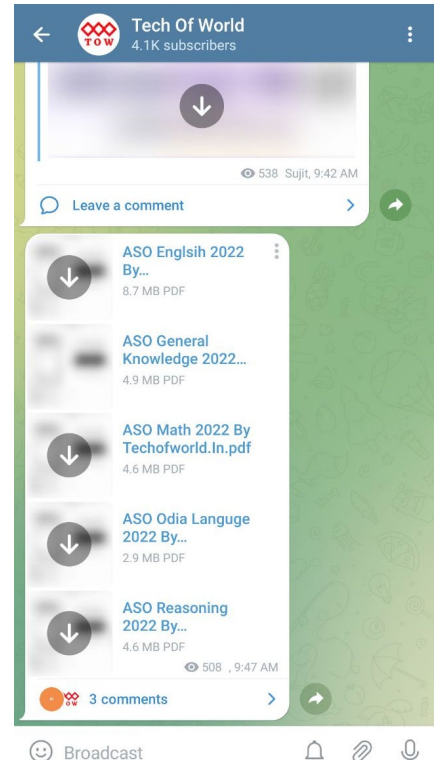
TOW
Tech Of World
4.1K subscribers

538 Sujit, 9:42 AM

Leave a comment

ASO Englsih 2022 By...
8.7 MB PDF

ASO General Knowledge 2022...
4.9 MB PDF

ASO Math 2022 By Techofworld.In.pdf
4.6 MB PDF

ASO Odia Languge 2022 By...
2.9 MB PDF

ASO Reasoning 2022 By...
4.6 MB PDF
508 , 9:47 AM

3 comments

Broadcast